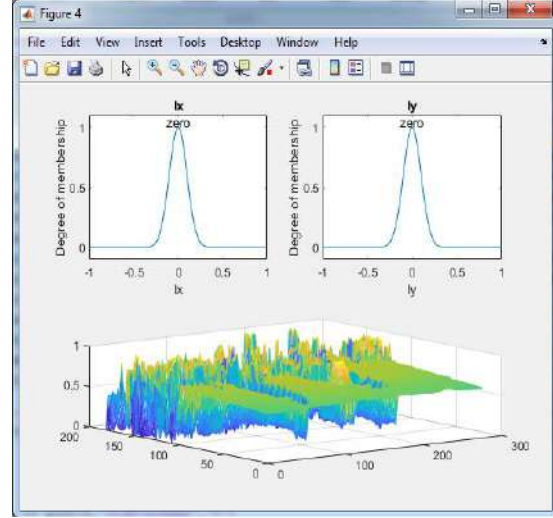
Figure 4

File Edit View Insert Tools Desktop Window Help

Ix

zero

Degree of membership

1

0.5

0

-1 -0.5 0 0.5 1

Ix

Iy

zero

Degree of membership

1

0.5

0

-1 -0.5 0 0.5 1

Iy

1

0.5

0

200 150 100 50 0

0 100 200 300